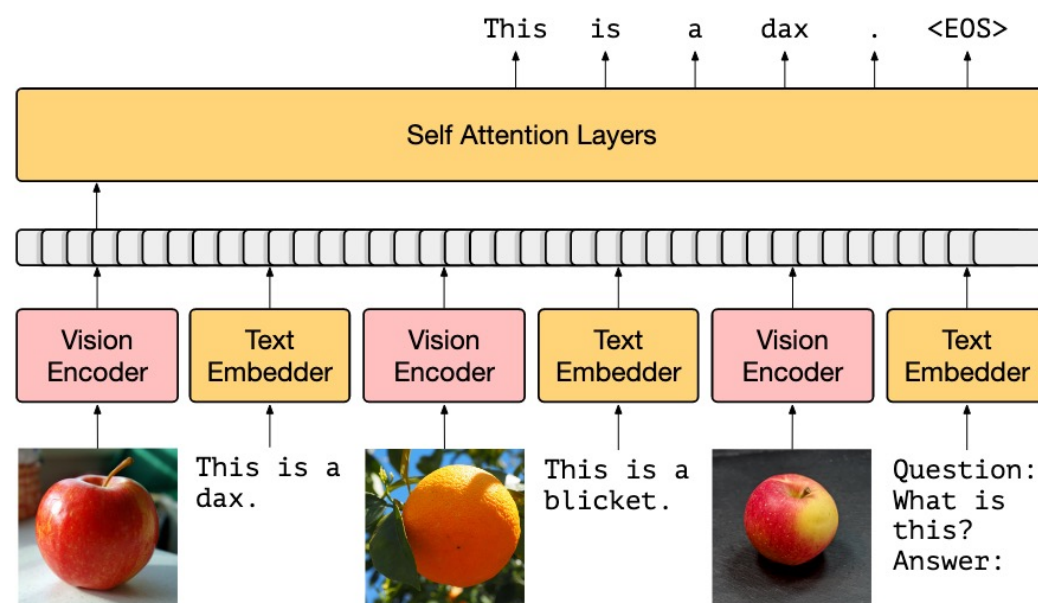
This is a dax . <EOS>

Self Attention Layers

Vision Encoder

Text Embedder

Vision Encoder

Text Embedder

Vision Encoder

Text Embedder

This is a dax.

This is a blicket.

Question: What is this? Answer: